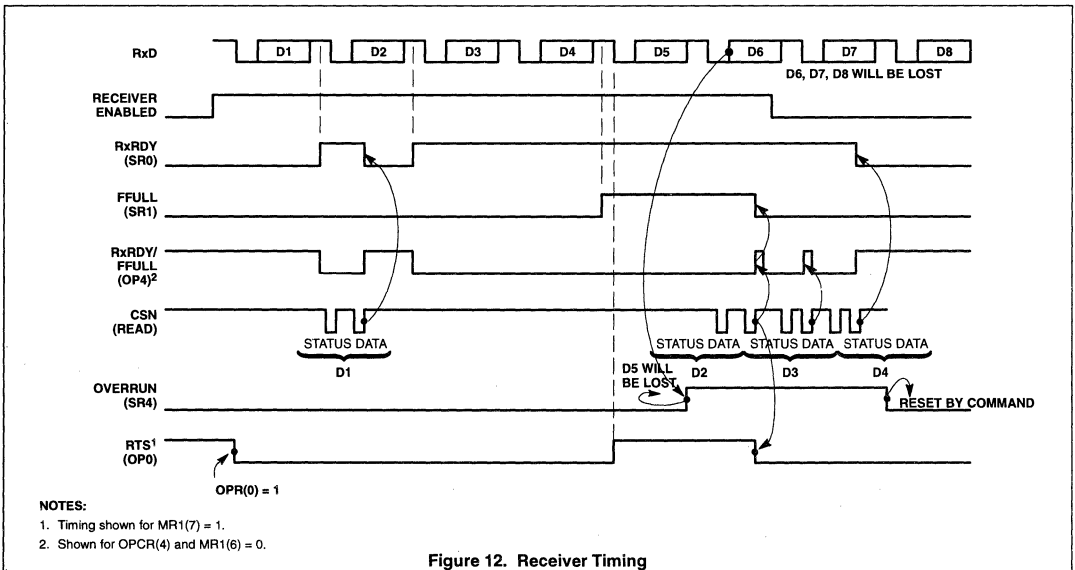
RxD

D1 D2 D3 D4 D5 D6 D7 D8

D6, D7, D8 WILL BE LOST

RECEIVER ENABLED

RxRDY (SR0)

FFULL (SR1)

RxRDY/ FFULL (OP4)$^2$

CSN (READ)

STATUS DATA

D1

STATUS DATA STATUS DATA STATUS DATA

D5 WILL BE LOST

D2 D3 D4

OVERRUN (SR4)

RESET BY COMMAND

RTS$^1$ (OP0)

OPR(0) = 1

NOTES:

1. Timing shown for MR1(7) = 1.

2. Shown for OPCR(4) and MR1(6) = 0.

Figure 12. Receiver Timing